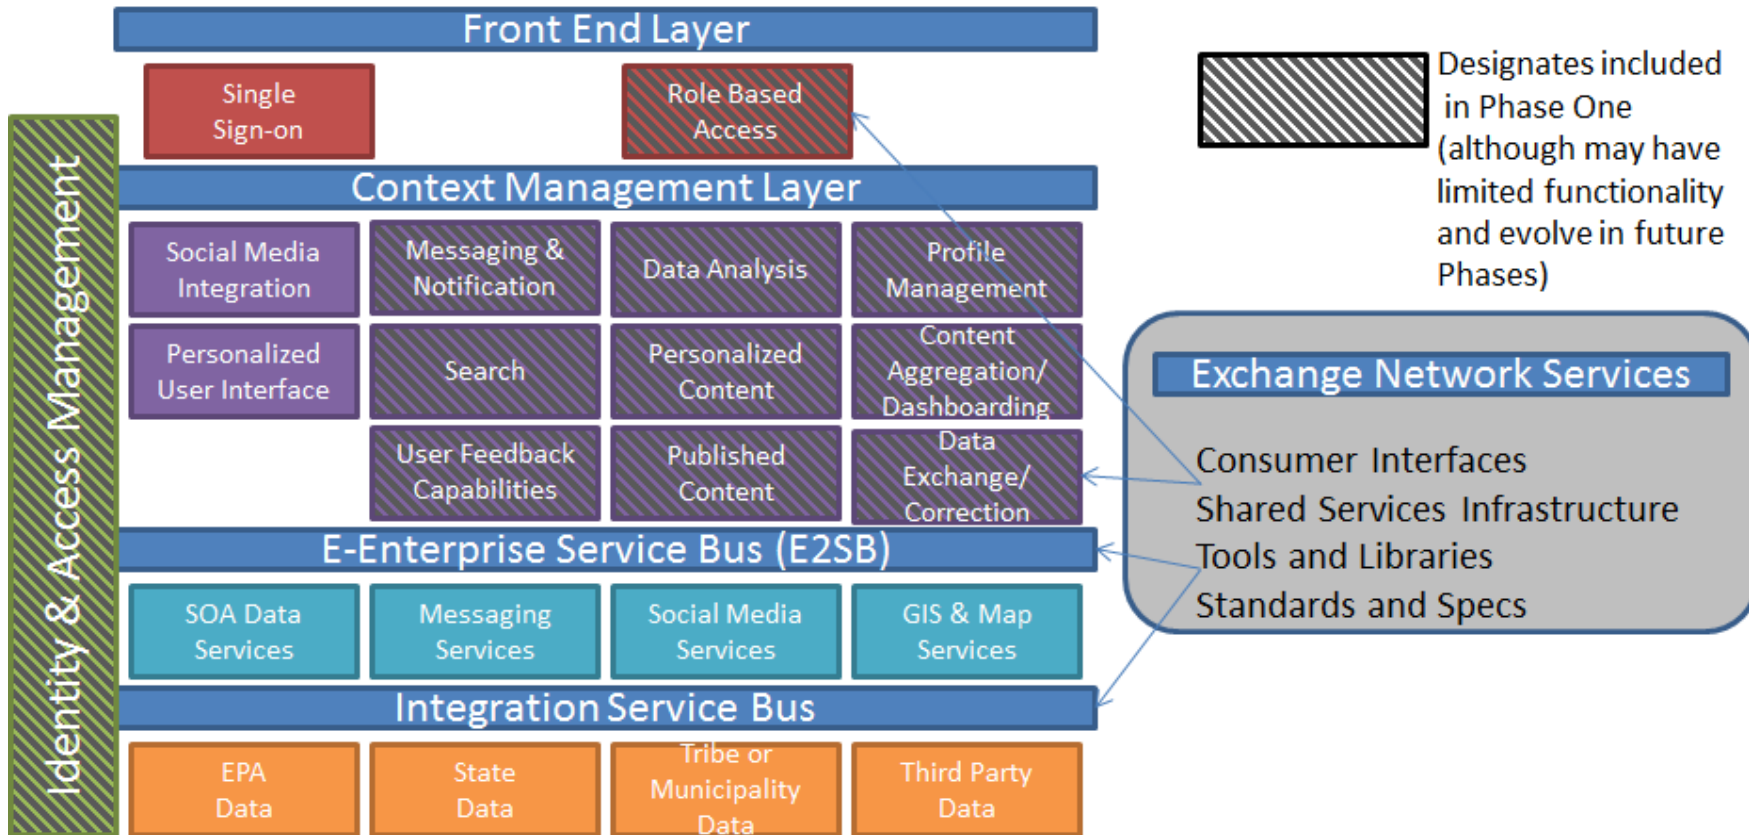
Front End Layer

Single Sign-on

Role Based Access

Designates included in Phase One (although may have limited functionality and evolve in future Phases)

Identity & Access Management

Context Management Layer

Social Media Integration

Messaging & Notification

Data Analysis

Profile Management

Personalized User Interface

Search

Personalized Content

Content Aggregation/ Dashboarding

User Feedback Capabilities

Published Content

Data Exchange/ Correction

Exchange Network Services

Consumer Interfaces
Shared Services Infrastructure
Tools and Libraries
Standards and Specs

E-Enterprise Service Bus (E2SB)

SOA Data Services

Messaging Services

Social Media Services

GIS & Map Services

Integration Service Bus

EPA Data

State Data

Tribe or Municipality Data

Third Party Data